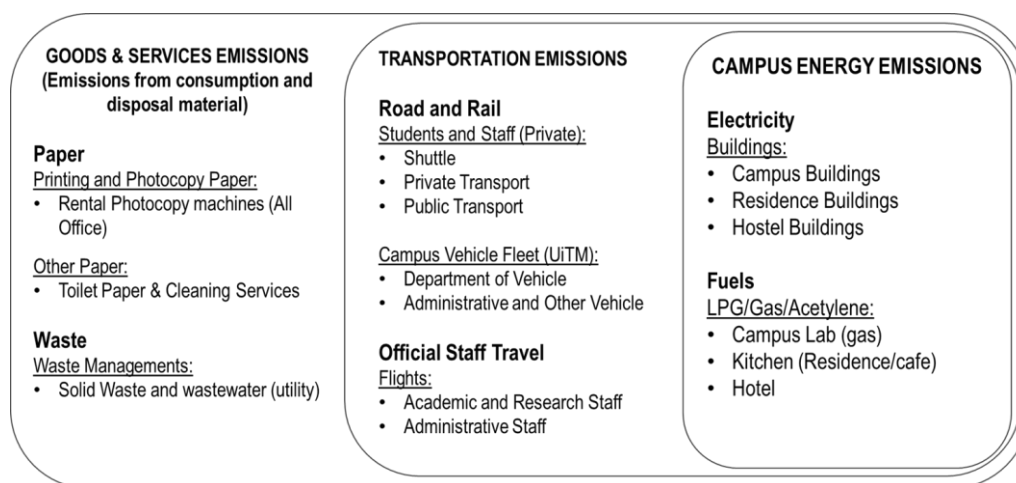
GOODS & SERVICES EMISSIONS (Emissions from consumption and disposal material)

Paper
Printing and Photocopy Paper:
• Rental Photocopy machines (All Office)

Other Paper:
• Toilet Paper & Cleaning Services

Waste
Waste Managements:
• Solid Waste and wastewater (utility)

TRANSPORTATION EMISSIONS

Road and Rail
Students and Staff (Private):
• Shuttle
• Private Transport
• Public Transport

Campus Vehicle Fleet (UiTM):
• Department of Vehicle
• Administrative and Other Vehicle

Official Staff Travel
Flights:
• Academic and Research Staff
• Administrative Staff

CAMPUS ENERGY EMISSIONS

Electricity
Buildings:
• Campus Buildings
• Residence Buildings
• Hostel Buildings

Fuels
LPG/Gas/Acetylene:
• Campus Lab (gas)
• Kitchen (Residence/cafe)
• Hotel